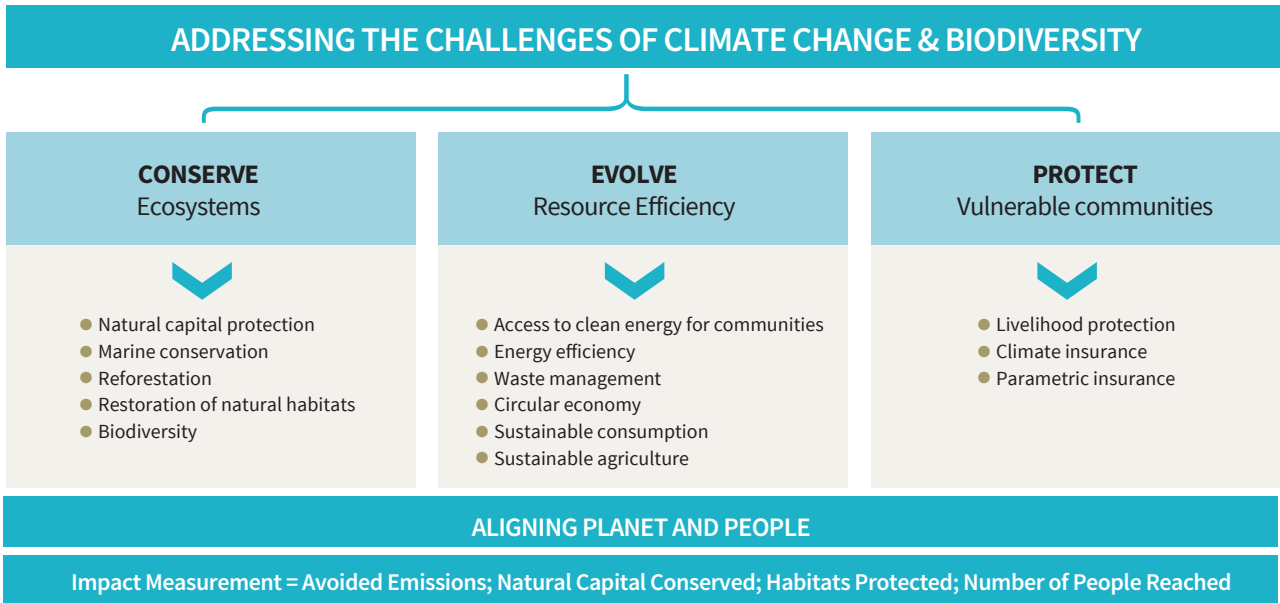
ADDRESSING THE CHALLENGES OF CLIMATE CHANGE & BIODIVERSITY

CONSERVE
Ecosystems

- Natural capital protection
- Marine conservation
- Reforestation
- Restoration of natural habitats
- Biodiversity

EVOLVE
Resource Efficiency

- Access to clean energy for communities
- Energy efficiency
- Waste management
- Circular economy
- Sustainable consumption
- Sustainable agriculture

PROTECT
Vulnerable communities

- Livelihood protection
- Climate insurance
- Parametric insurance

ALIGNING PLANET AND PEOPLE

Impact Measurement = Avoided Emissions; Natural Capital Conserved; Habitats Protected; Number of People Reached